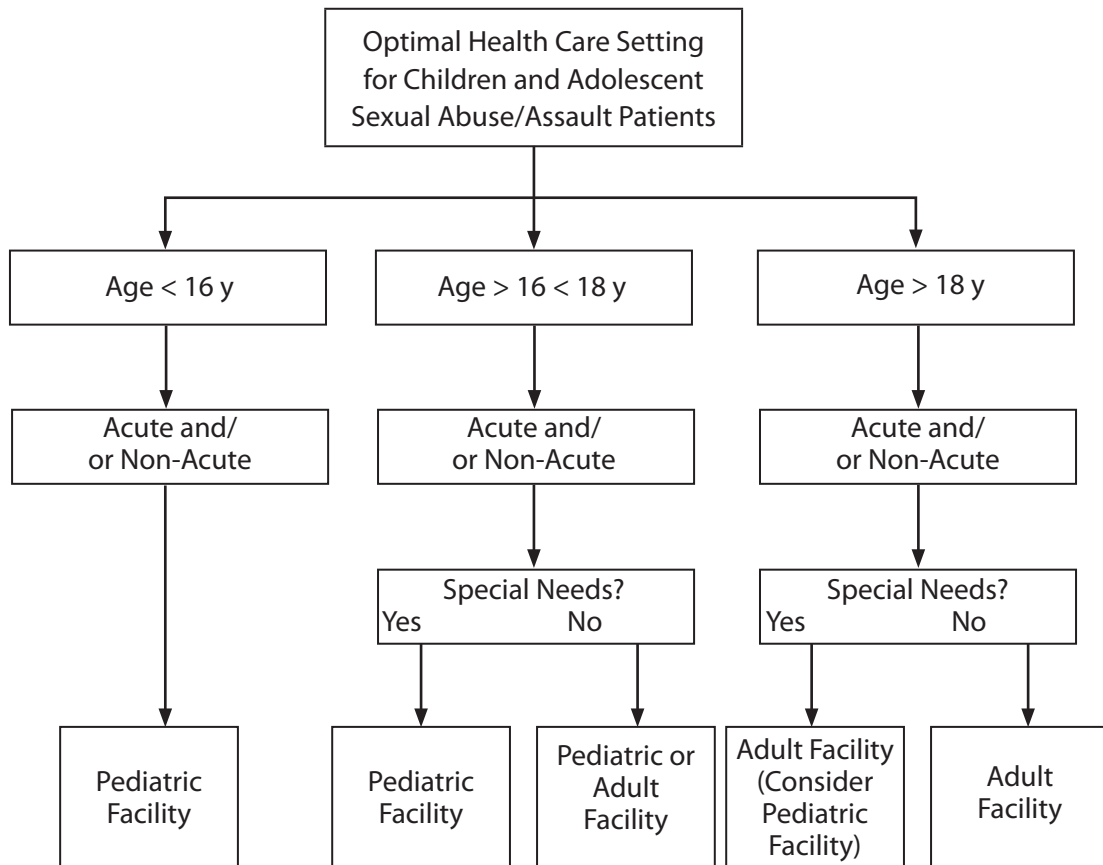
Optimal Health Care Setting for Children and Adolescent Sexual Abuse/Assault Patients

Age < 16 y

Acute and/ or Non-Acute

Pediatric Facility

Age > 16 < 18 y

Acute and/ or Non-Acute

Special Needs?
Yes No

Pediatric Facility

Pediatric or Adult Facility

Age > 18 y

Acute and/ or Non-Acute

Special Needs?
Yes No

Adult Facility (Consider Pediatric Facility)

Adult Facility